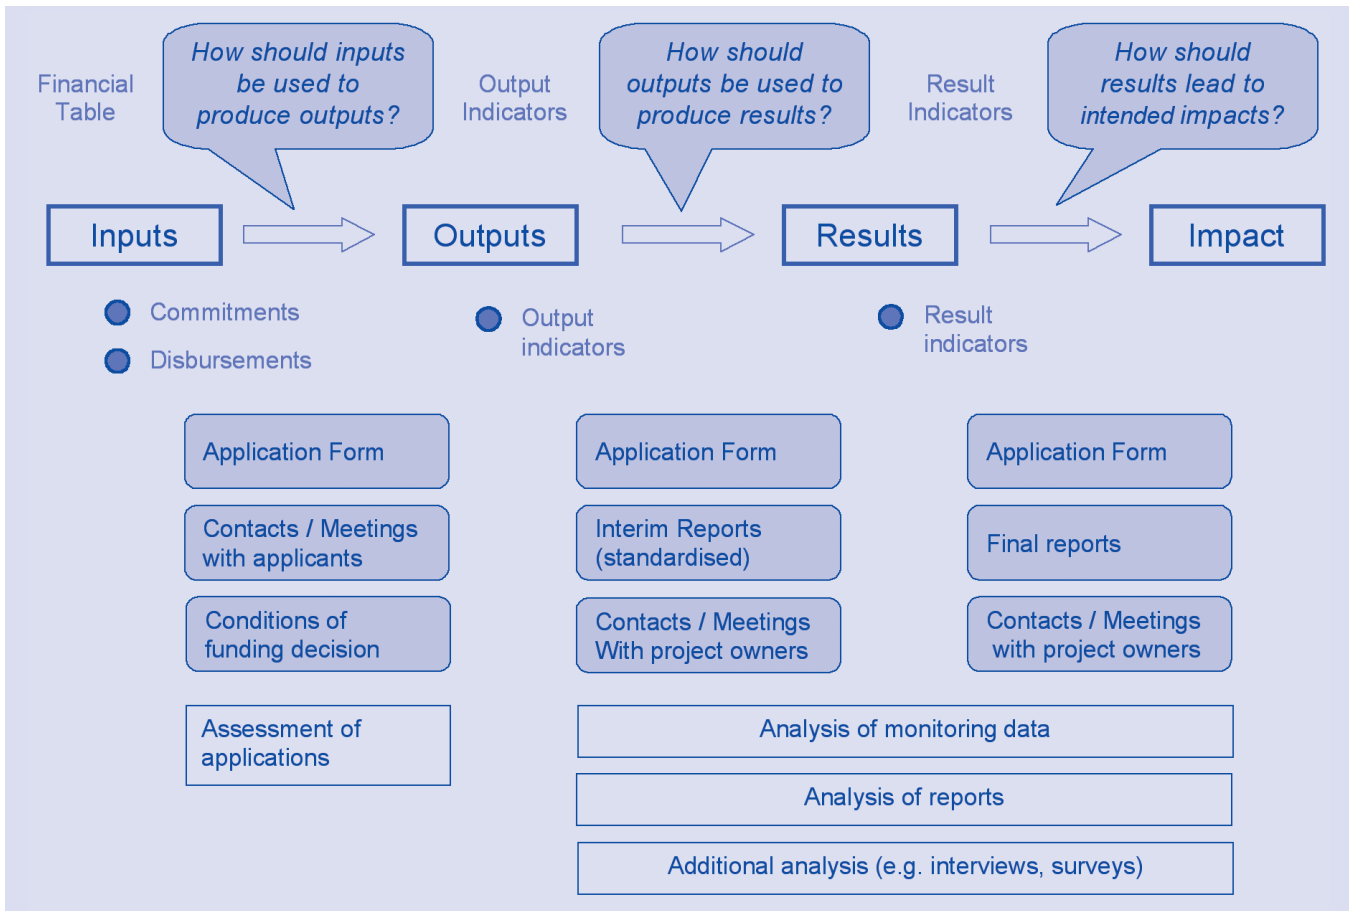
Financial Table

How should inputs be used to produce outputs?

Output Indicators

How should outputs be used to produce results?

Result Indicators

How should results lead to intended impacts?

Inputs

Outputs

Results

Impact

Commitments

Disbursements

Output indicators

Result indicators

Application Form

Contacts / Meetings with applicants

Conditions of funding decision

Assessment of applications

Application Form

Interim Reports (standardised)

Contacts / Meetings With project owners

Application Form

Final reports

Contacts / Meetings with project owners

Analysis of monitoring data

Analysis of reports

Additional analysis (e.g. interviews, surveys)